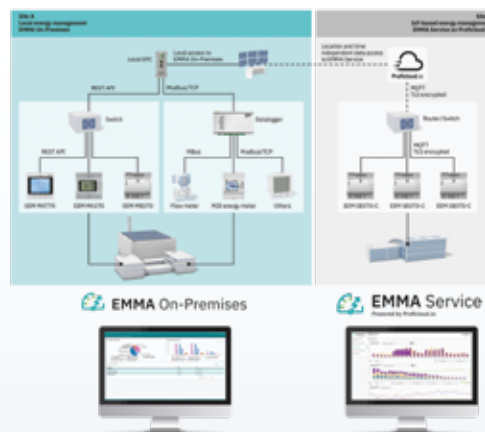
Site A
Local energy management
EMMA On-Premises

Site
IoT-based energy management
EMMA Service on Profisteam

Local IPC

Local access to EMMA On-Premises

Location and time independent data access to EMMA Service

Profisteam.io

MQTT
TLS encrypted

REST API

Modbus/TCP

Switch

Datalogger

Router/Switch

REST API

MBus

Modbus/TCP

MQTT
TLS encrypted

EDM MUT70

EDM MUI70

EDM MBD70

Flow meter

M-Bus energy meter

Others

EDM SB370-C

EDM SB370-C

EDM SB370-C

EMMA On-Premises

EMMA Service
Powered by Profisteam.io